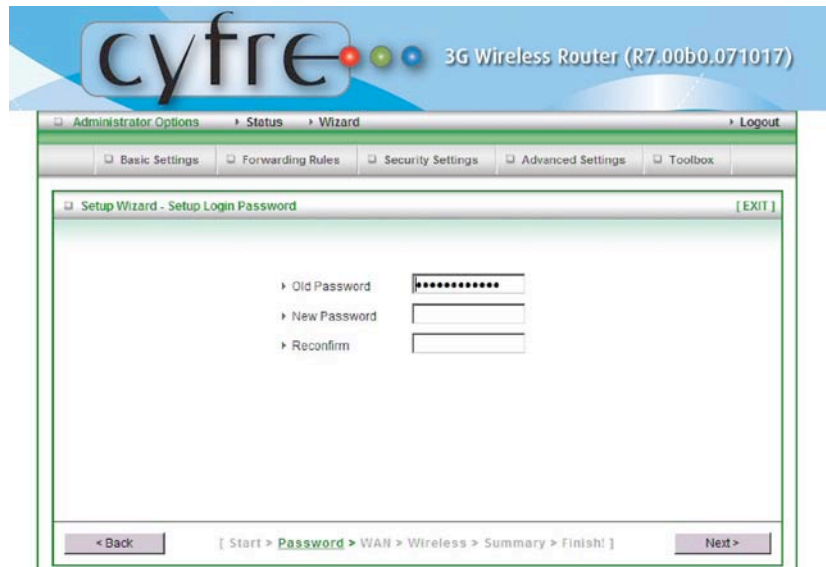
cyfre

3G Wireless Router (R7.00b0.071017)

Administrator Options › Status › Wizard › Logout

Basic Settings | Forwarding Rules | Security Settings | Advanced Settings | Toolbox

Setup Wizard - Setup Login Password [EXIT]

› Old Password ••••••••••••

› New Password

› Reconfirm

< Back [ Start > Password > WAN > Wireless > Summary > Finish! ] Next >